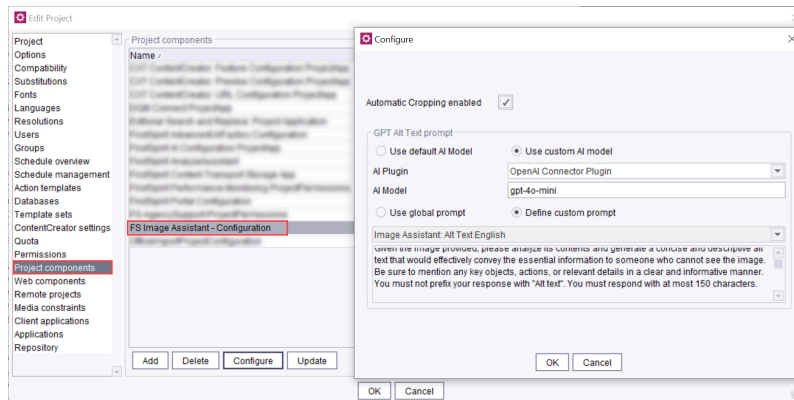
Edit Project

Project
Options
Compatibility
Substitutions
Fonts
Languages
Resolutions
Users
Groups
Schedule overview
Schedule management
Action templates
Databases
Template sets
ContentCreator settings
Quota
Permissions
Project components
Web components
Remote projects
Media constraints
Client applications
Applications
Repository

Project components
Name

FS Image Assistant - Configuration

Add Delete Configure Update

Configure

Automatic Cropping enabled ✓

GPT Alt Text prompt
Use default AI Model
Use custom AI model
AI Plugin OpenAI Connector Plugin
AI Model gpt-4o-mini
Use global prompt
Define custom prompt
Image Assistant: Alt Text English
Given the image provided, please analyze its contents and generate a concise and descriptive alt text that would effectively convey the essential information to someone who cannot see the image. Be sure to mention any key objects, actions, or relevant details in a clear and informative manner. You must not prefix your response with "Alt text". You must respond with at most 150 characters.

OK Cancel

OK Cancel